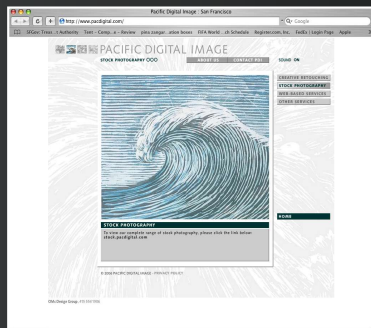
Pacific Digital Image : San Francisco

http://www.pacdigital.com/

Google

SFGov: Treas...t Authority   Tent - Comp...e - Review   pics.zangar...ation hoses   FIFA World ...ch Schedule   Register.com, Inc.   FedEx | Login Page   Apple

PACIFIC DIGITAL IMAGE

STOCK PHOTOGRAPHY

ABOUT US   CONTACT PDI

SOUND: ON

CREATIVE RETOUCHING
STOCK PHOTOGRAPHY
WEB BASED SERVICES
OTHER SERVICES

STOCK PHOTOGRAPHY

To view our complete range of stock photography, please click the link below:
stock.pacdigital.com

HOME

© 2006 PACIFIC DIGITAL IMAGE - PRIVACY POLICY

Ollo Design Group: 415.555.5555